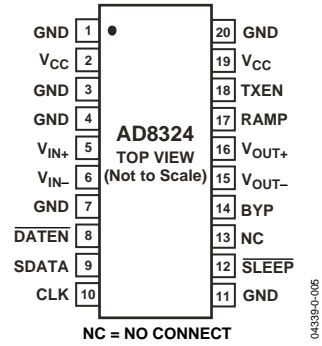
GND 1
$V_{CC}$ 2
GND 3
GND 4
$V_{IN+}$ 5
$V_{IN-}$ 6
GND 7
$\overline{DATEN}$ 8
SDATA 9
CLK 10

AD8324
TOP VIEW
(Not to Scale)

20 GND
19 $V_{CC}$
18 TXEN
17 RAMP
16 $V_{OUT+}$
15 $V_{OUT-}$
14 BYP
13 NC
12 $\overline{SLEEP}$
11 GND

NC = NO CONNECT

04339-0-005